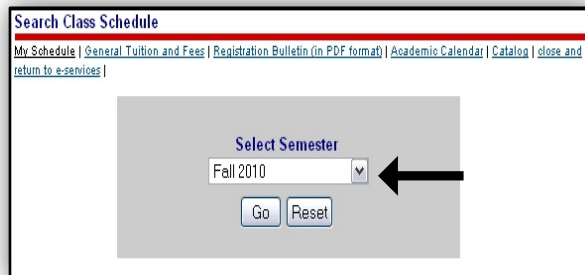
Search Class Schedule

My Schedule | General Tuition and Fees | Registration Bulletin (in PDF format) | Academic Calendar | Catalog | close and return to e-services |

Select Semester

Fall 2010

Go Reset